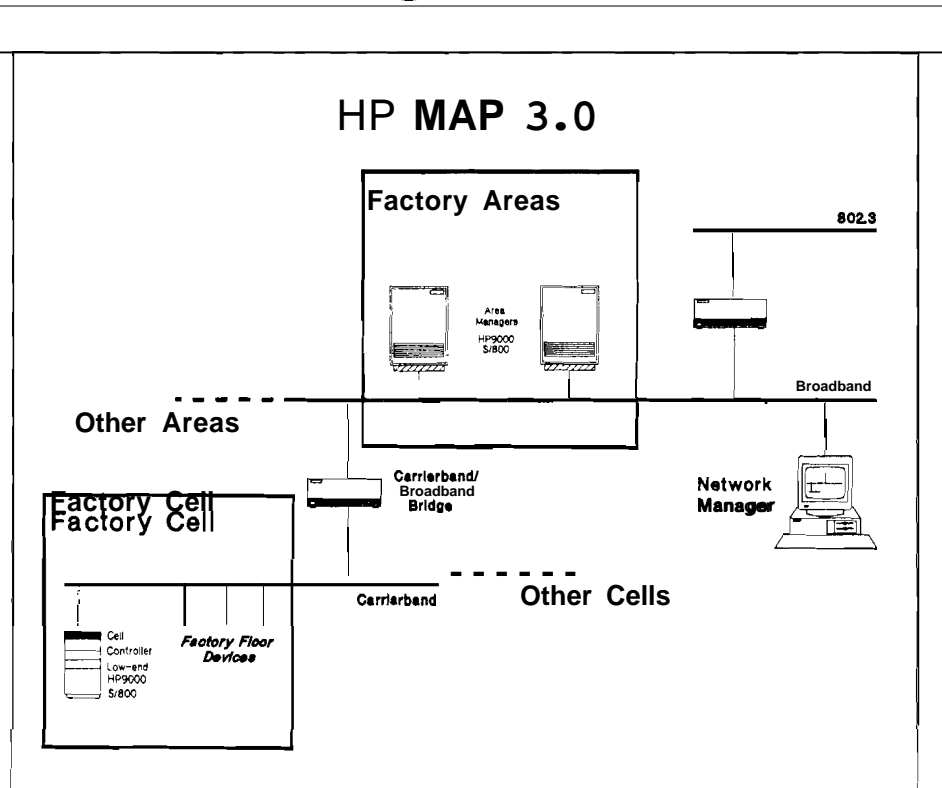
HP **MAP 3.0**

Factory Areas

802.3

Area Managers HP9000 S/800

Broadband

Other Areas

Carrierband/ Broadband Bridge

Network Manager

Factory Cell
Factory Cell

Carrierband

Other Cells

Cell Controller Low-end HP9000 S/800

Factory Floor Devices